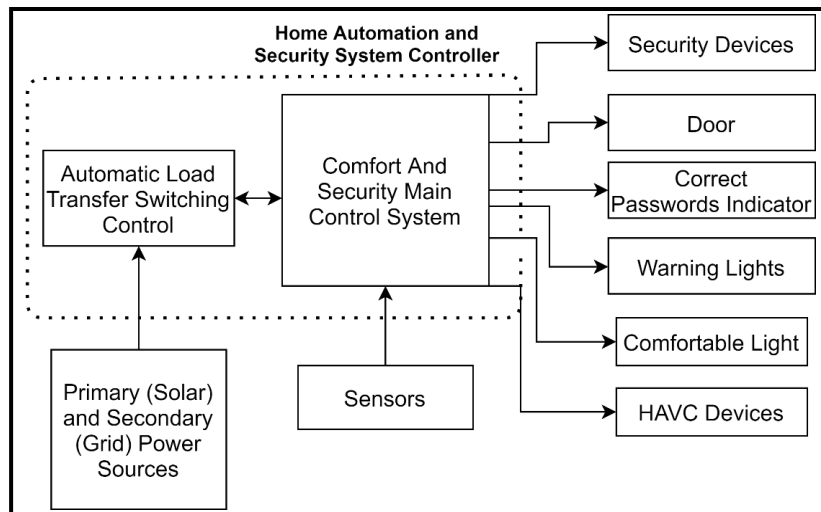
Home Automation and Security System Controller

Security Devices

Door

Automatic Load Transfer Switching Control

Comfort And Security Main Control System

Correct Passwords Indicator

Warning Lights

Comfortable Light

Primary (Solar) and Secondary (Grid) Power Sources

Sensors

HAVC Devices